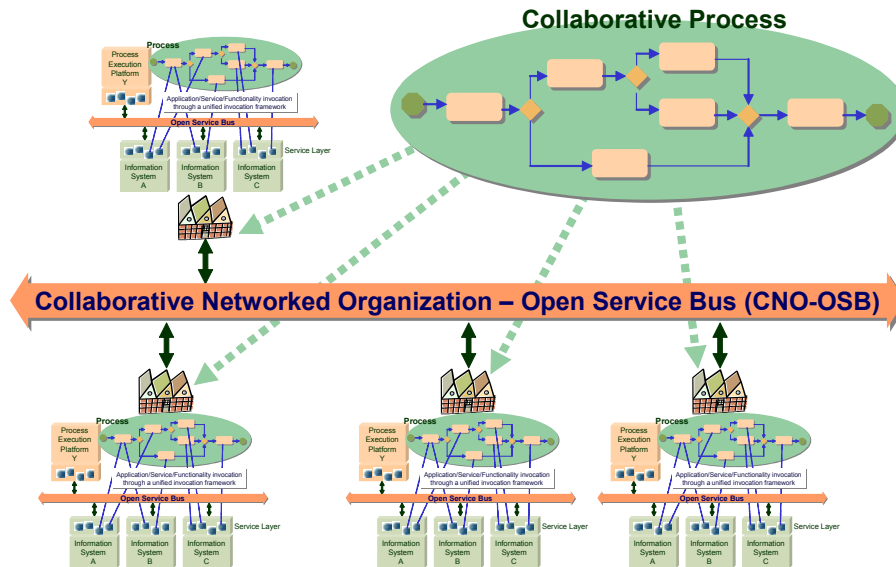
Collaborative Process

Process

Process Execution Platform Y

Application/Service/Functionality invocation through a unified invocation framework

Open Service Bus

Service Layer

Information System A

Information System B

Information System C

Collaborative Networked Organization – Open Service Bus (CNO-OSB)

Process

Process Execution Platform Y

Application/Service/Functionality invocation through a unified invocation framework

Open Service Bus

Service Layer

Information System A

Information System B

Information System C

Process

Process Execution Platform Y

Application/Service/Functionality invocation through a unified invocation framework

Open Service Bus

Service Layer

Information System A

Information System B

Information System C

Process

Process Execution Platform Y

Application/Service/Functionality invocation through a unified invocation framework

Open Service Bus

Service Layer

Information System A

Information System B

Information System C